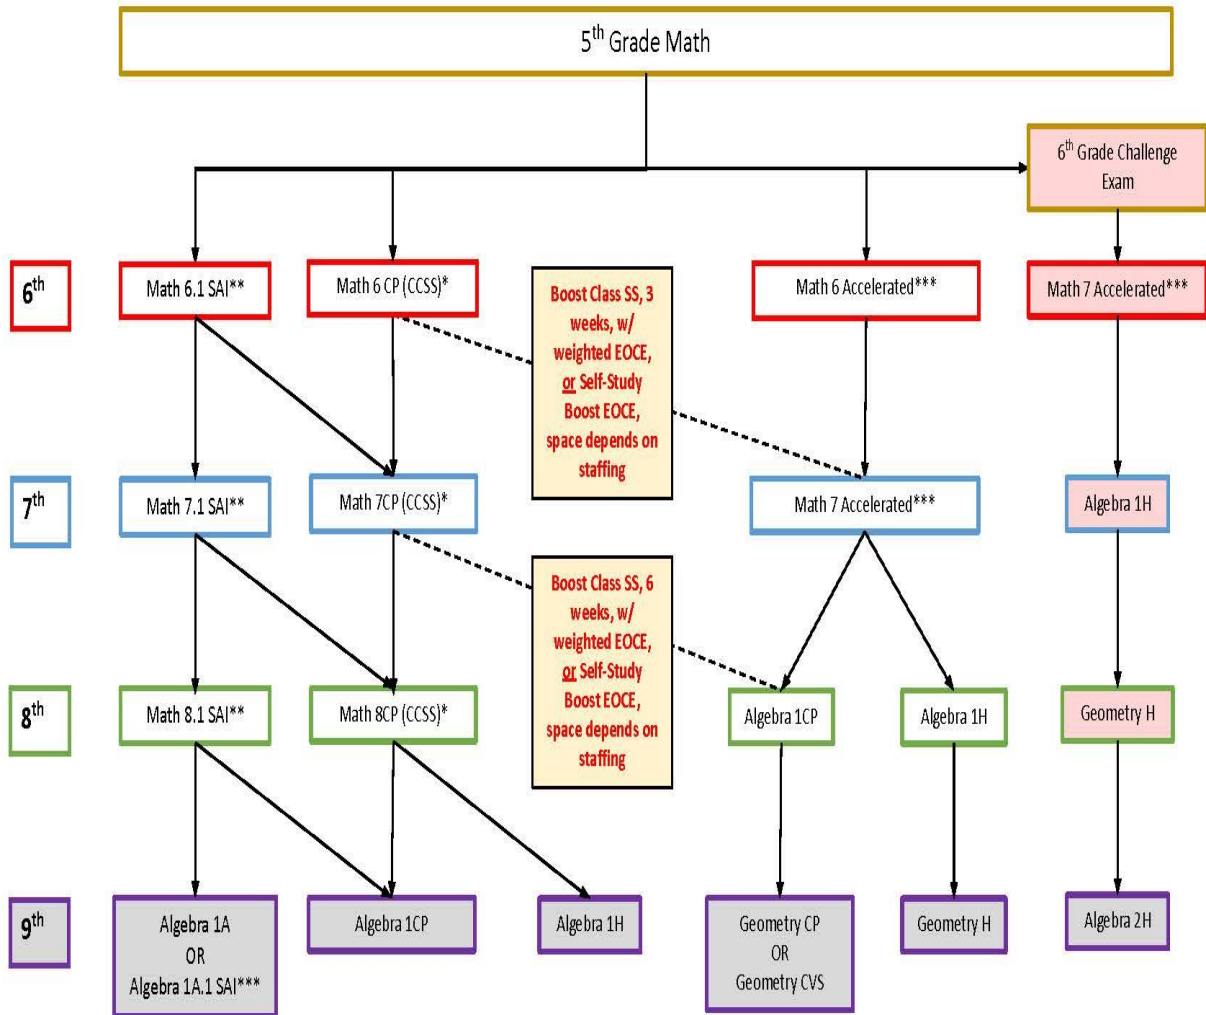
5$^{th}$ Grade Math

6$^{th}$ Grade Challenge Exam

6$^{th}$

Math 6.1 SAI**

Math 6 CP (CCSS)*

Boost Class SS, 3 weeks, w/ weighted EOCE, or Self-Study Boost EOCE, space depends on staffing

Math 6 Accelerated***

Math 7 Accelerated***

7$^{th}$

Math 7.1 SAI**

Math 7CP (CCSS)*

Math 7 Accelerated***

Algebra 1H

Boost Class SS, 6 weeks, w/ weighted EOCE, or Self-Study Boost EOCE, space depends on staffing

8$^{th}$

Math 8.1 SAI**

Math 8CP (CCSS)*

Algebra 1CP

Algebra 1H

Geometry H

9$^{th}$

Algebra 1A OR Algebra 1A.1 SAI***

Algebra 1CP

Algebra 1H

Geometry CP OR Geometry CVS

Geometry H

Algebra 2H